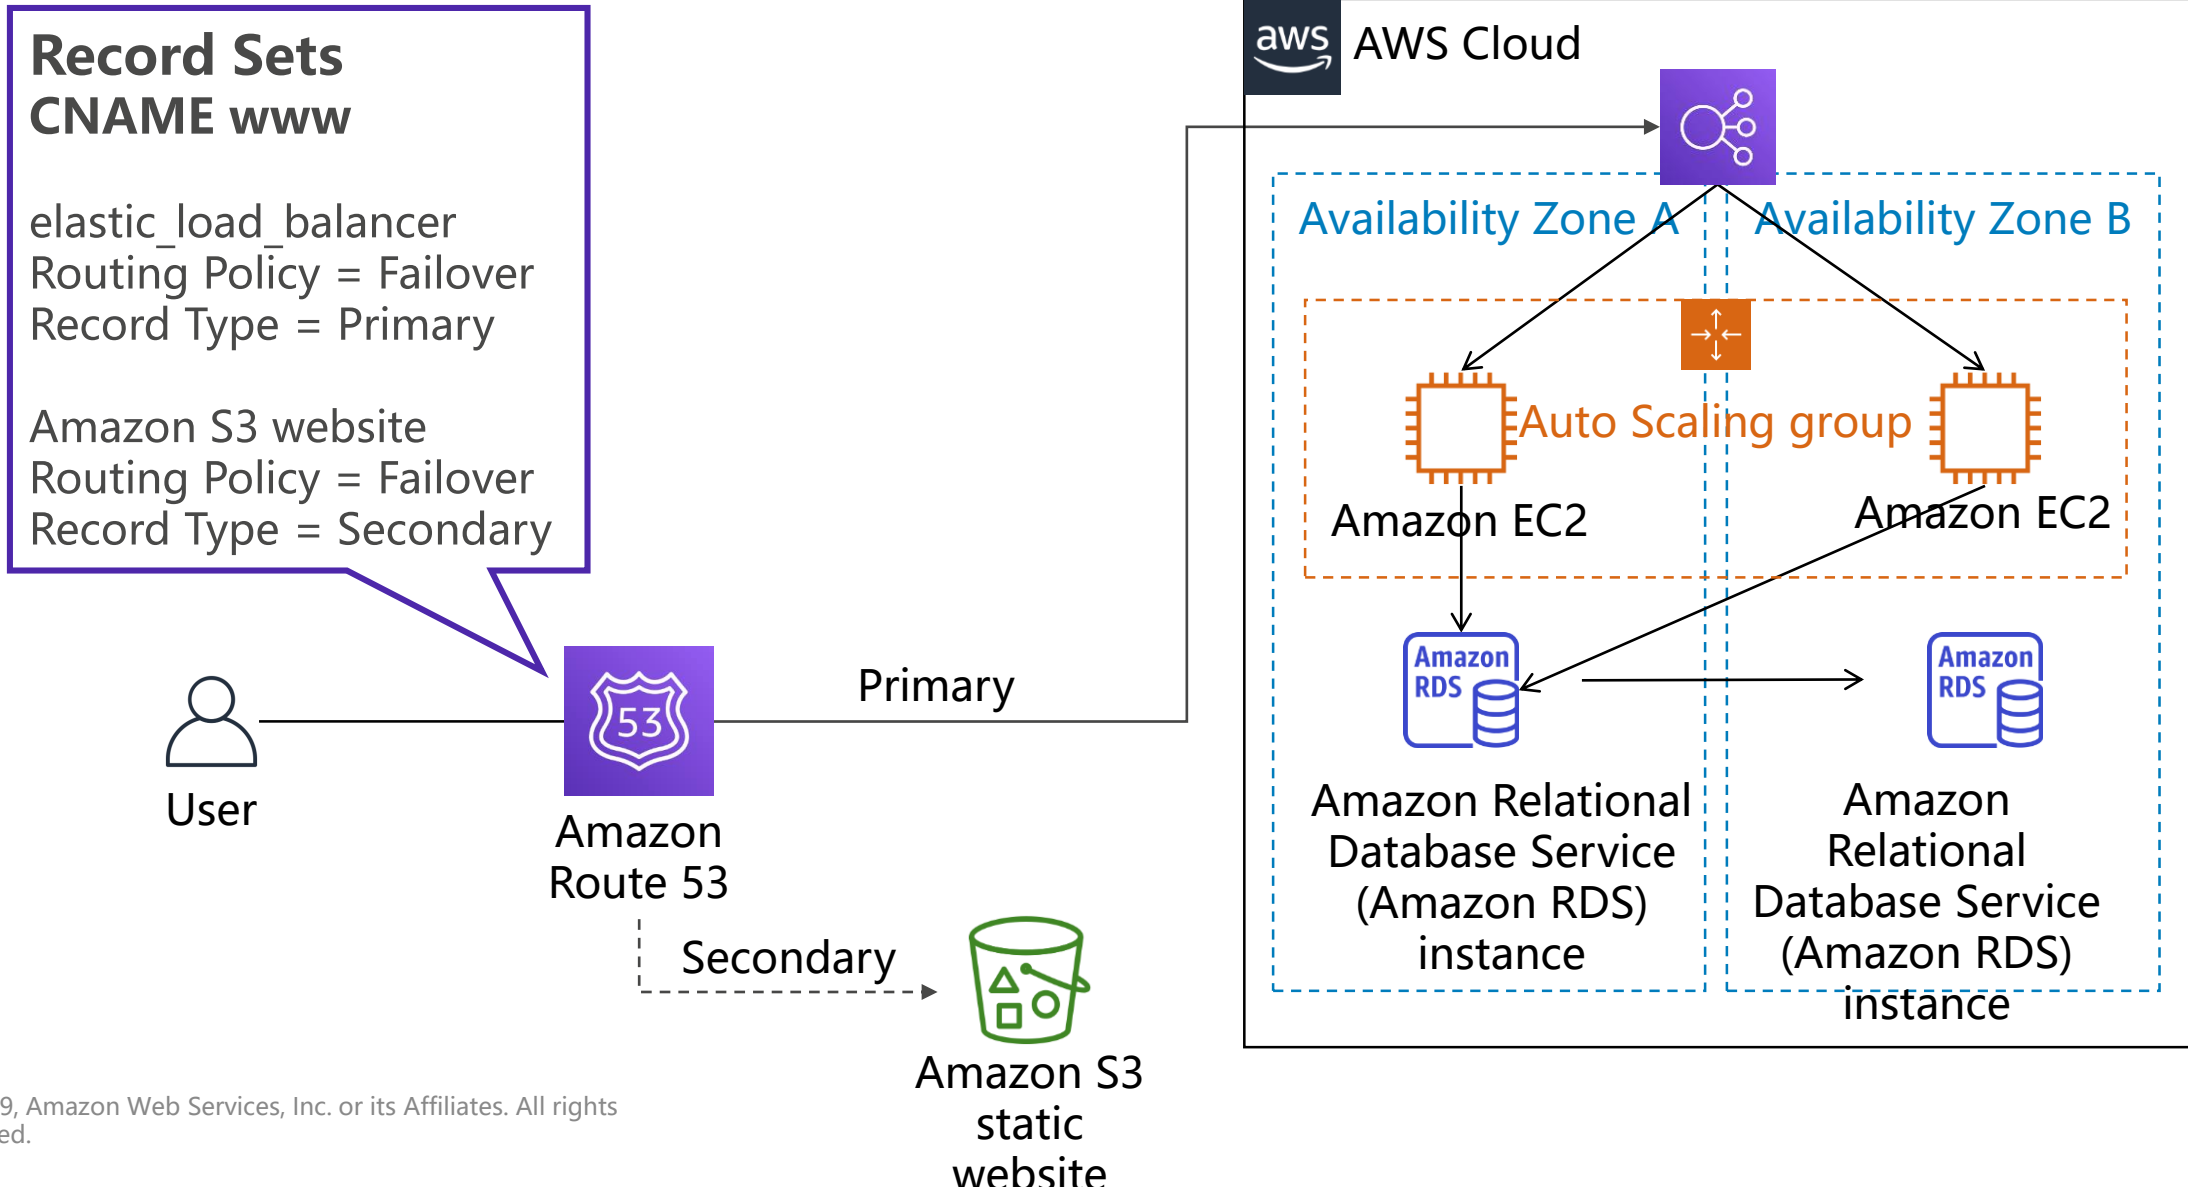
Record Sets
CNAME www

elastic_load_balancer
Routing Policy = Failover
Record Type = Primary

Amazon S3 website
Routing Policy = Failover
Record Type = Secondary

aws AWS Cloud

Availability Zone A

Availability Zone B

Auto Scaling group

Amazon EC2

Amazon EC2

Amazon RDS

Amazon RDS

Amazon Relational Database Service (Amazon RDS) instance

Amazon Relational Database Service (Amazon RDS) instance

User

53

Amazon Route 53

Primary

Secondary

Amazon S3 static website

9, Amazon Web Services, Inc. or its Affiliates. All rights ed.